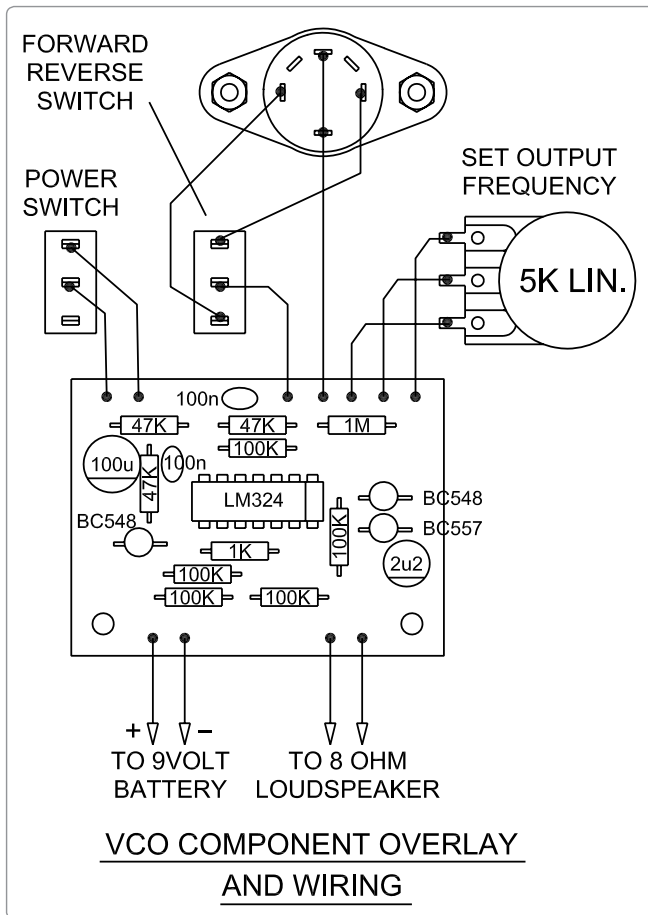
FORWARD
REVERSE
SWITCH

SET OUTPUT
FREQUENCY

POWER
SWITCH

5K LIN.

100n
47K
47K
1M
100K
100u
47K
100n
LM324
BC548
BC548
BC557
100K
1K
2u2
100K
100K
100K

+
−
TO 9VOLT
BATTERY
TO 8 OHM
LOUDSPEAKER

VCO COMPONENT OVERLAY
AND WIRING